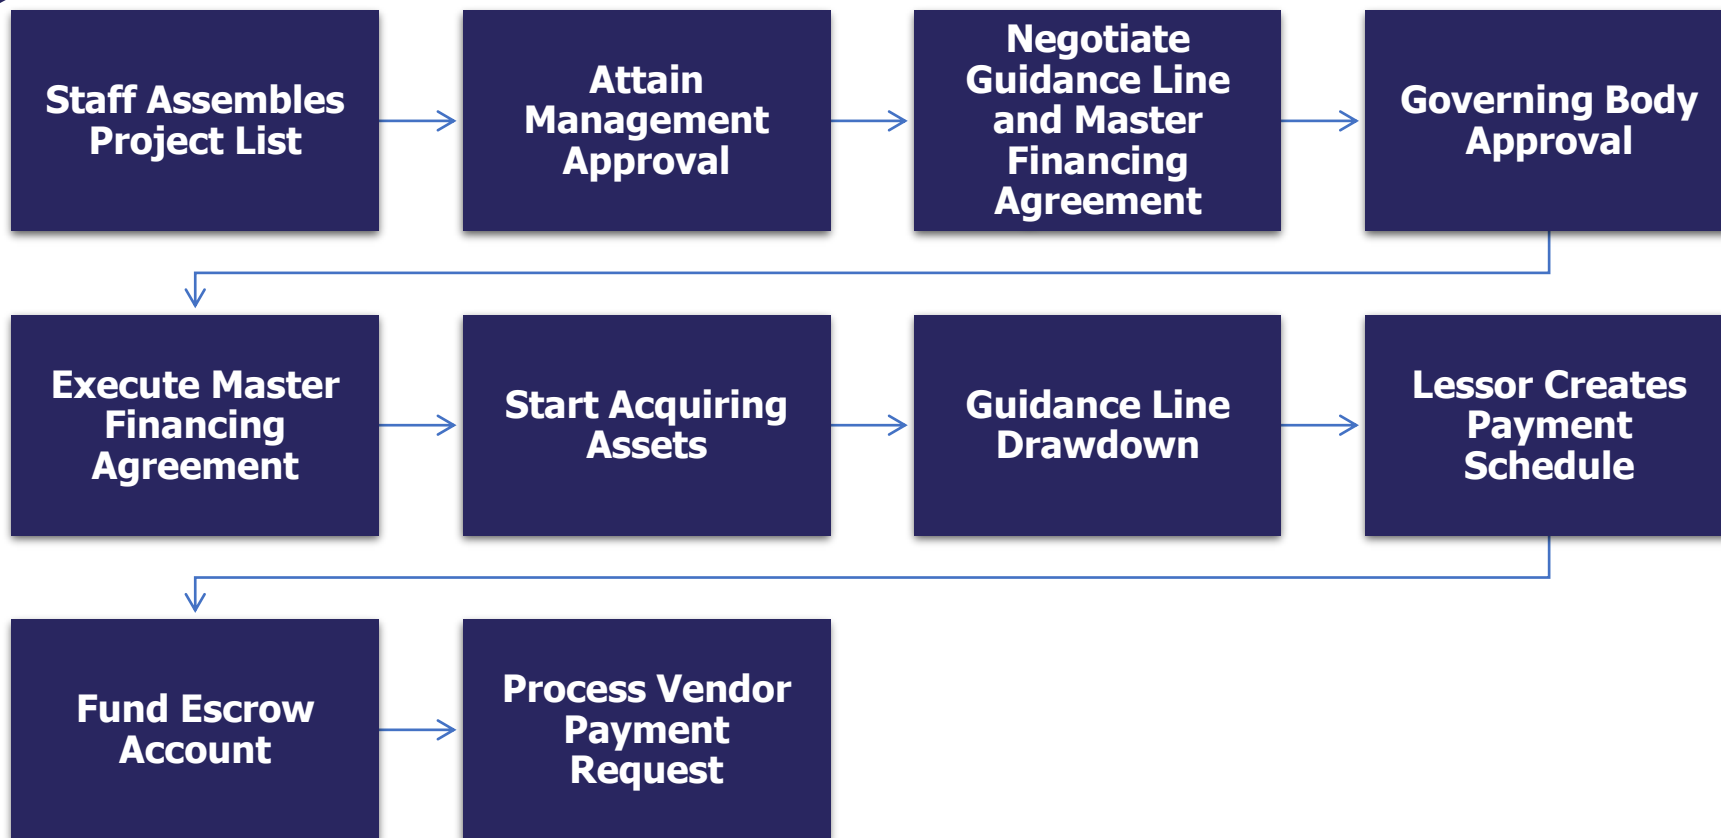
Staff Assembles Project List

Attain Management Approval

Negotiate Guidance Line and Master Financing Agreement

Governing Body Approval

Execute Master Financing Agreement

Start Acquiring Assets

Guidance Line Drawdown

Lessor Creates Payment Schedule

Fund Escrow Account

Process Vendor Payment Request